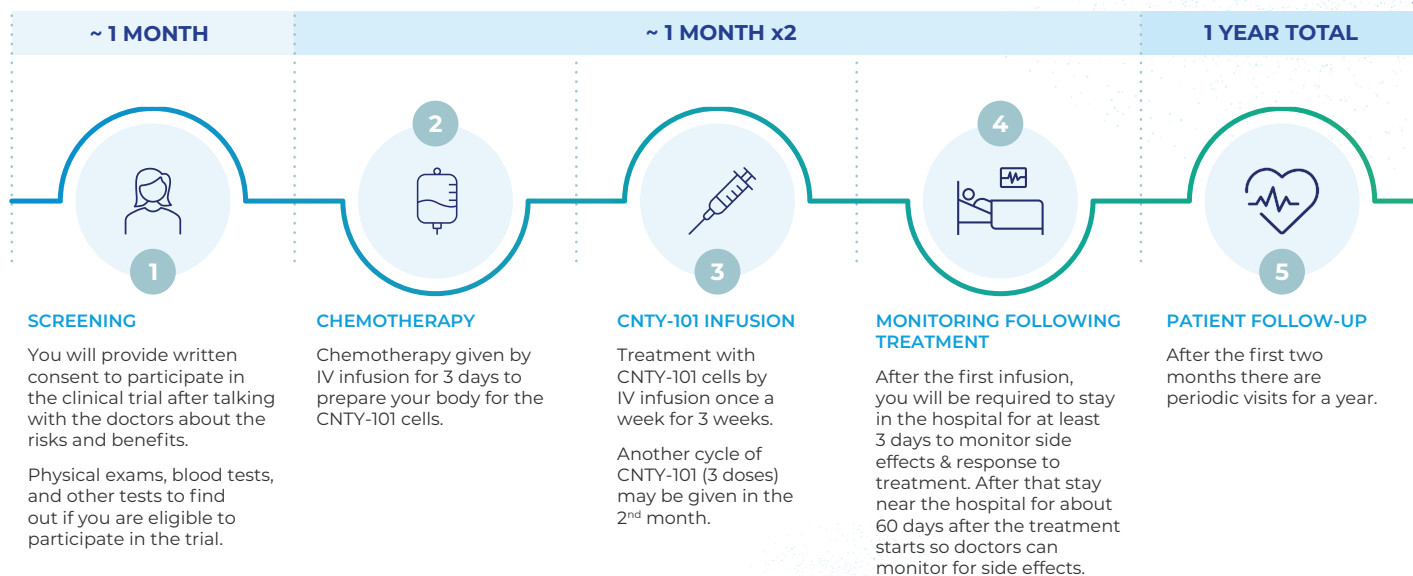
~ 1 MONTH

~ 1 MONTH x2

1 YEAR TOTAL

1

SCREENING

You will provide written consent to participate in the clinical trial after talking with the doctors about the risks and benefits.

Physical exams, blood tests, and other tests to find out if you are eligible to participate in the trial.

2

CHEMOTHERAPY

Chemotherapy given by IV infusion for 3 days to prepare your body for the CNTY-101 cells.

3

CNTY-101 INFUSION

Treatment with CNTY-101 cells by IV infusion once a week for 3 weeks.

Another cycle of CNTY-101 (3 doses) may be given in the 2$^{nd}$ month.

4

MONITORING FOLLOWING TREATMENT

After the first infusion, you will be required to stay in the hospital for at least 3 days to monitor side effects & response to treatment. After that stay near the hospital for about 60 days after the treatment starts so doctors can monitor for side effects.

5

PATIENT FOLLOW-UP

After the first two months there are periodic visits for a year.